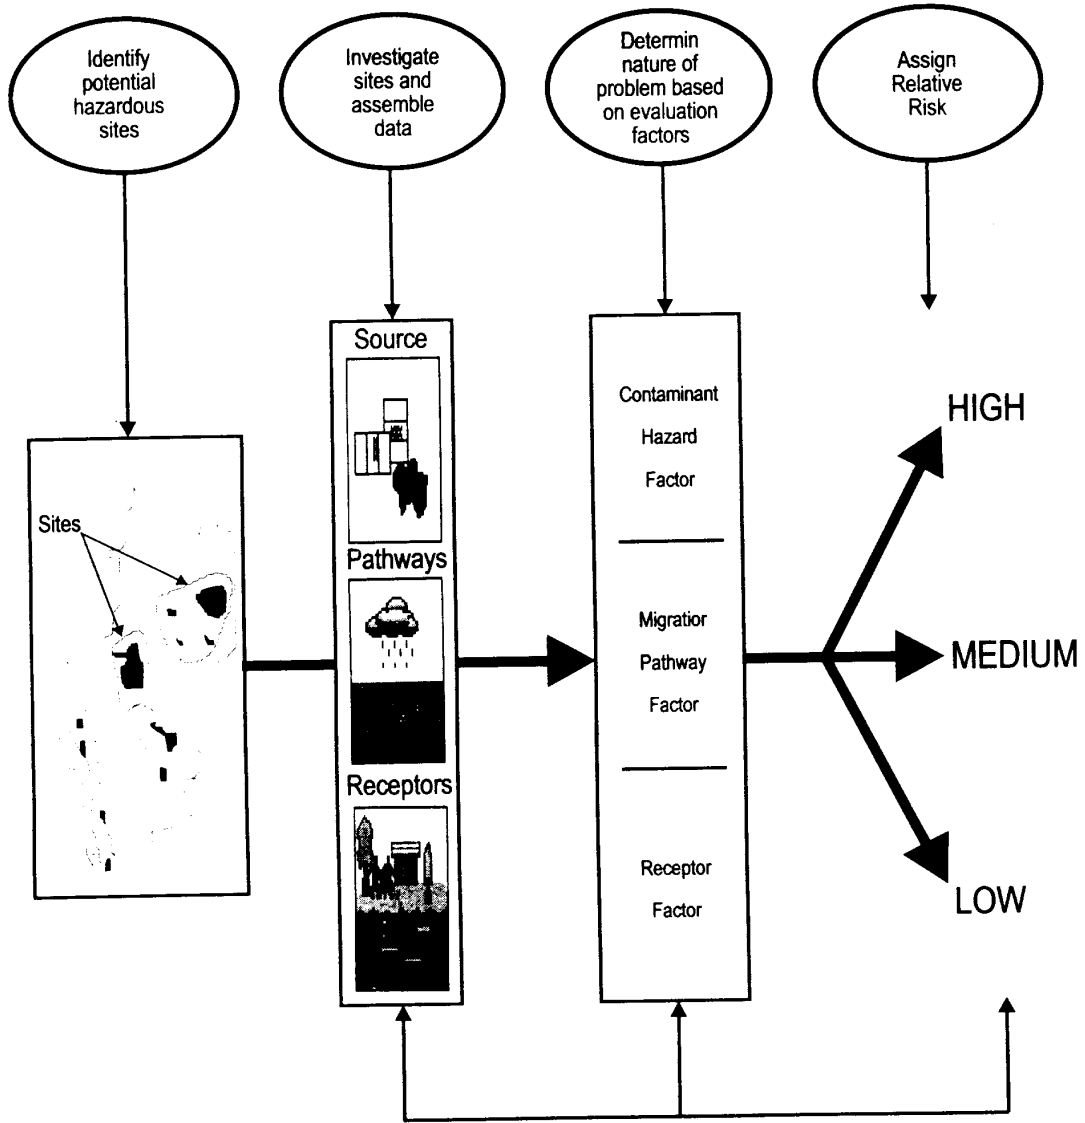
Identify potential hazardous sites

Investigate sites and assemble data

Determin nature of problem based on evaluation factors

Assign Relative Risk

Sites

Source

Pathways

Receptors

Contaminant Hazard Factor

Migratior Pathway Factor

Receptor Factor

HIGH

MEDIUM

LOW